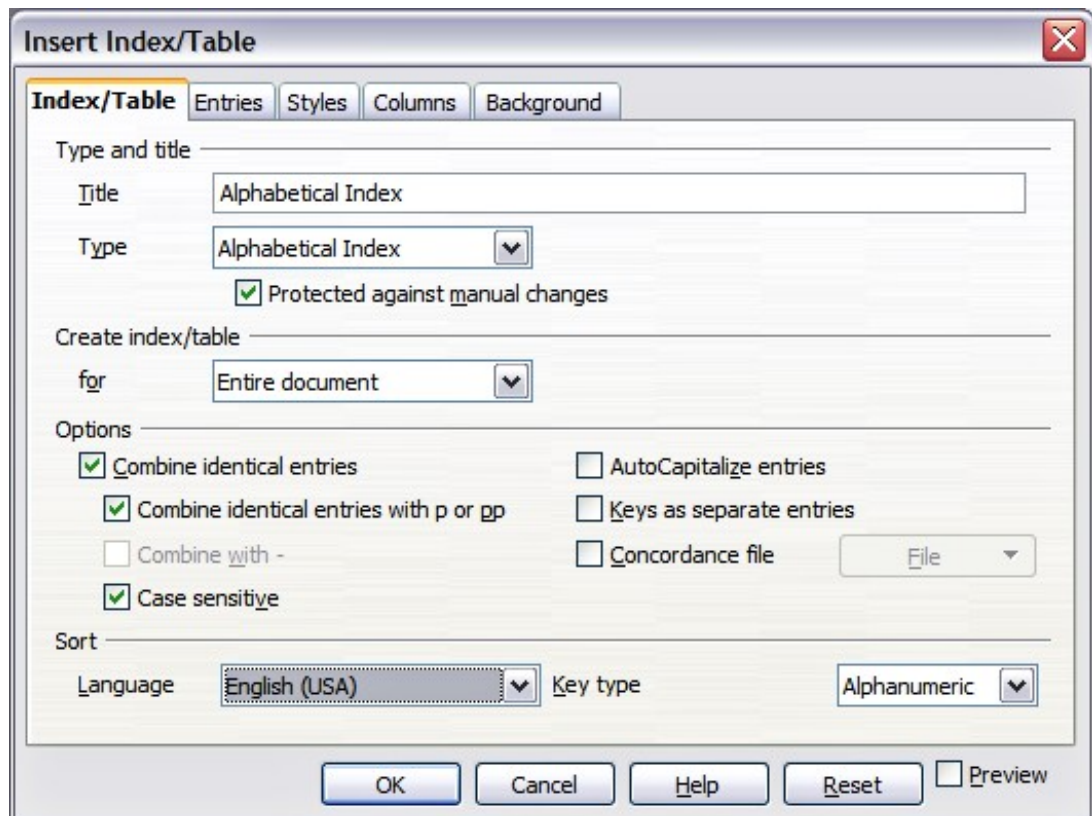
Insert Index/Table

Index/Table | Entries | Styles | Columns | Background

Type and title

Title | Alphabetical Index

Type | Alphabetical Index

Protected against manual changes

Create index/table

for | Entire document

Options

Combine identical entries

Combine identical entries with p or pp

Combine with -

Case sensitive

AutoCapitalize entries

Keys as separate entries

Concordance file

File

Sort

Language | English (USA)

Key type | Alphanumeric

OK | Cancel | Help | Reset

Preview